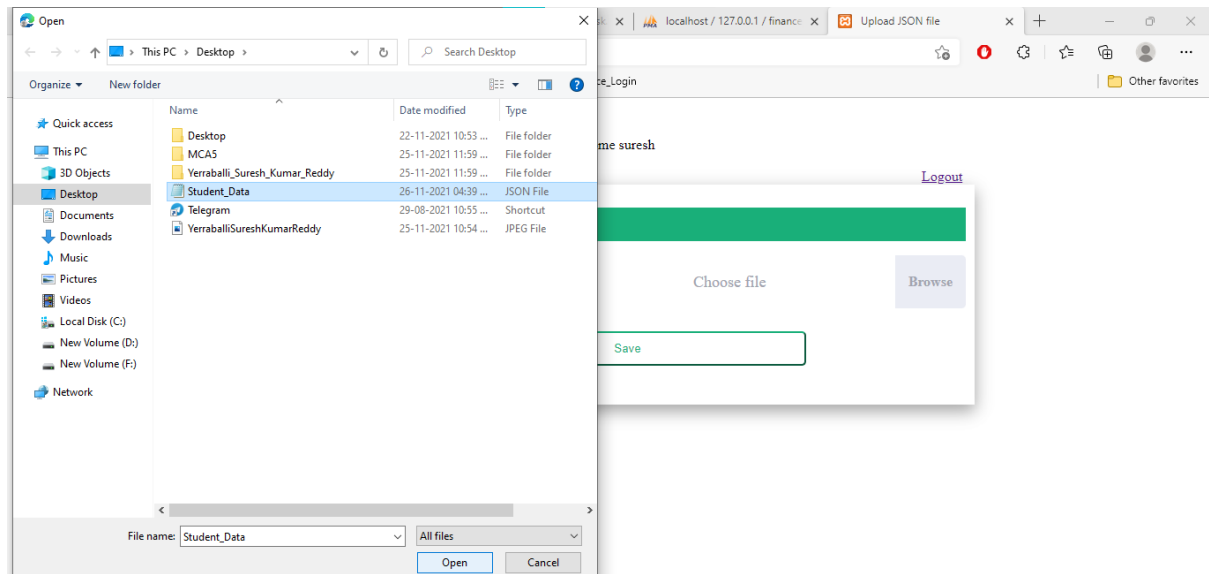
Open

This PC › Desktop ›

Search Desktop

Organize ▾ New folder

Quick access
This PC
3D Objects
Desktop
Documents
Downloads
Music
Pictures
Videos
Local Disk (C:)
New Volume (D:)
New Volume (F:)
Network

| Name | Date modified | Type |
|---|---|---|
| Desktop | 22-11-2021 10:53 ... | File folder |
| MCA5 | 25-11-2021 11:59 ... | File folder |
| Yerraballi_Suresh_Kumar_Reddy | 25-11-2021 11:59 ... | File folder |
| Student_Data | 26-11-2021 04:39 ... | JSON File |
| Telegram | 29-08-2021 10:55 ... | Shortcut |
| YerraballiSureshKumarReddy | 25-11-2021 10:54 ... | JPEG File |

File name: Student_Data
All files
Open
Cancel

sk ×
localhost / 127.0.0.1 / finance ×
Upload JSON file ×

e_Login
Other favorites

me suresh
Logout

Choose file
Browse
Save